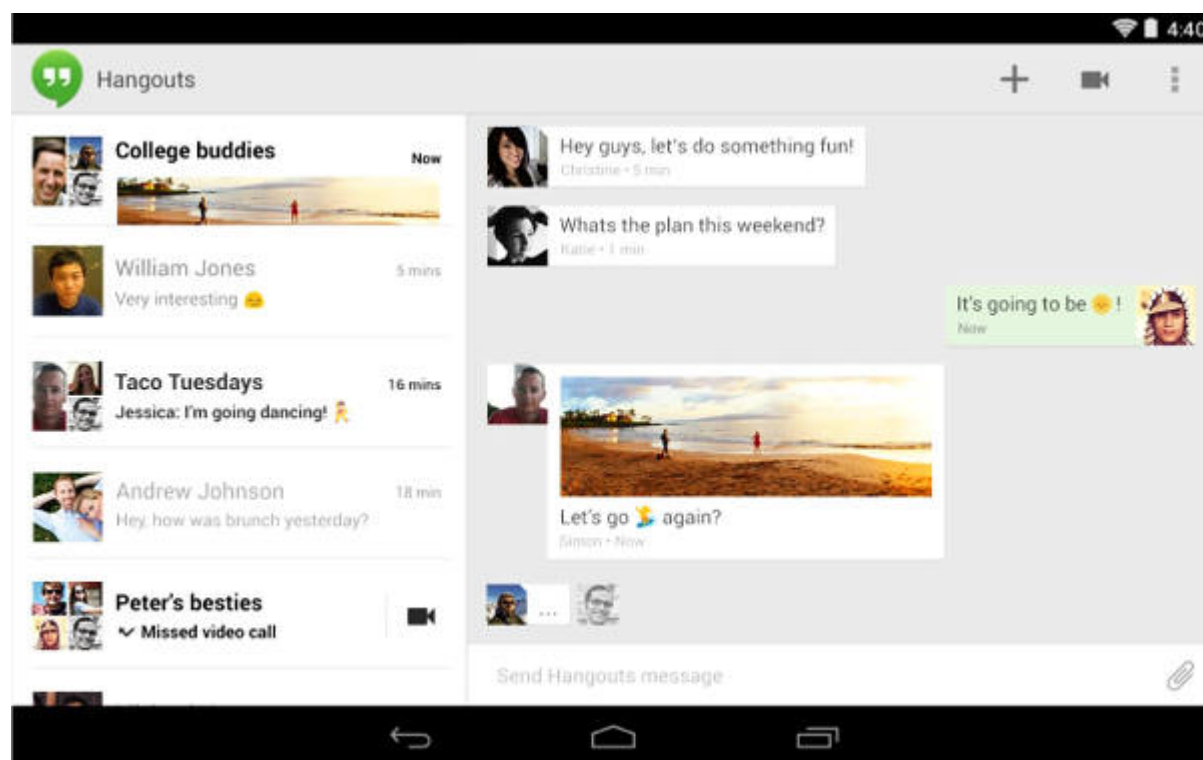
4:40

Hangouts

College buddies
Now

William Jones
5 mins
Very interesting

Taco Tuesdays
16 mins
Jessica: I'm going dancing!

Andrew Johnson
18 min
Hey, how was brunch yesterday?

Peter's besties
Missed video call

Hey guys, let's do something fun!
Christine • 5 min

Whats the plan this weekend?
Katie • 1 min

It's going to be !
Now

Let's go again?
Simon • Now

...

Send Hangouts message